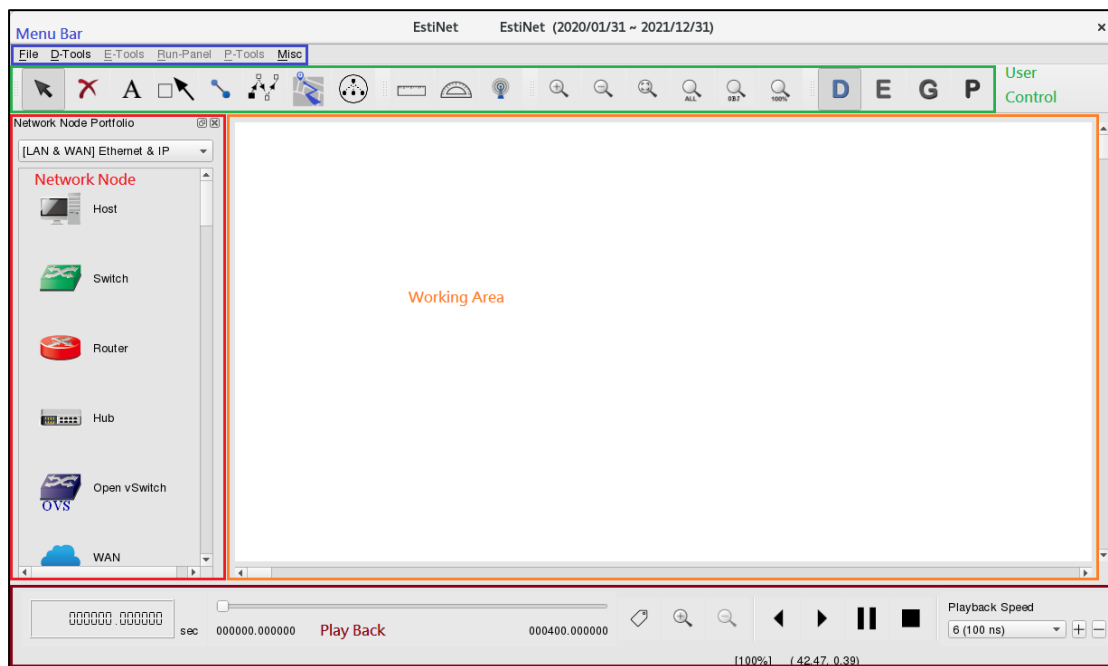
Menu Bar

EstiNet EstiNet (2020/01/31 ~ 2021/12/31)

×

File D-Tools E-Tools Run-Panel P-Tools Misc

A

ALL OBJ 100%

D E G P

User Control

Network Node Portfolio

[LAN & WAN] Ethernet & IP

Network Node

Host

Switch

Router

Hub

OVS Open vSwitch

WAN

Working Area

000000.000000 sec 000000.000000 Play Back 000400.000000

Playback Speed

6 (100 ns)

[100%] (42.47, 0.39)